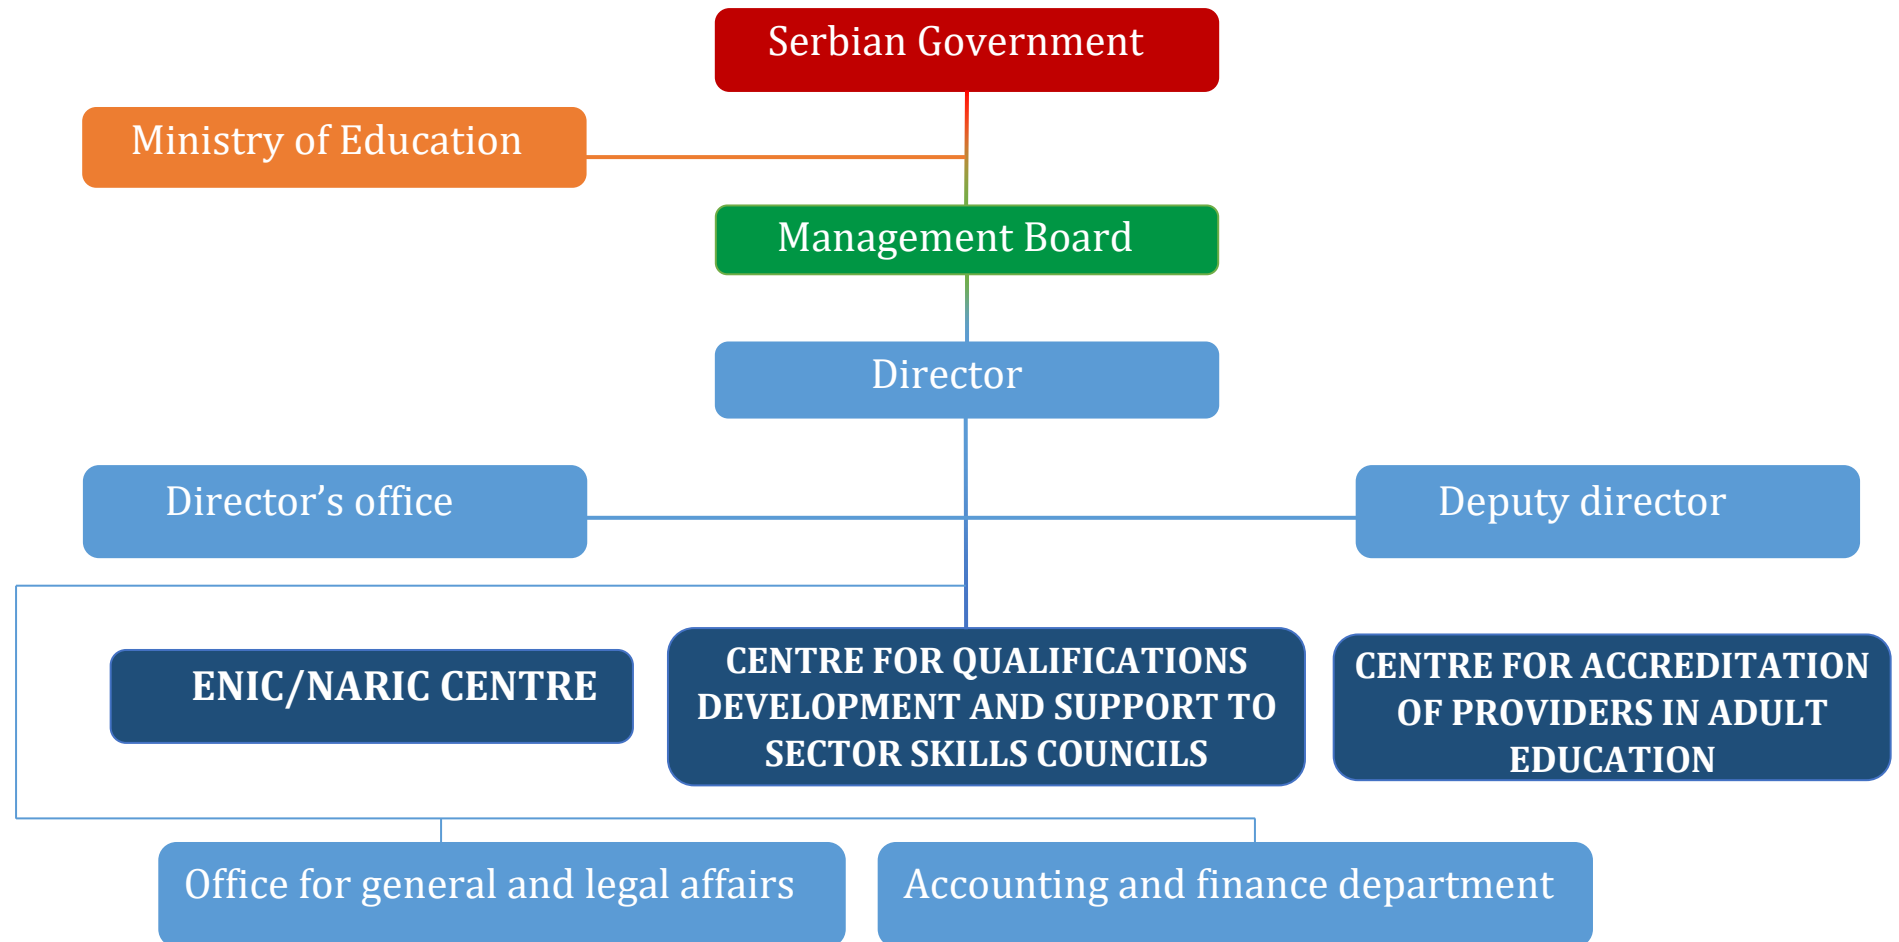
Serbian Government

Ministry of Education

Management Board

Director

Director’s office

Deputy director

ENIC/NARIC CENTRE

CENTRE FOR QUALIFICATIONS DEVELOPMENT AND SUPPORT TO SECTOR SKILLS COUNCILS

CENTRE FOR ACCREDITATION OF PROVIDERS IN ADULT EDUCATION

Office for general and legal affairs

Accounting and finance department